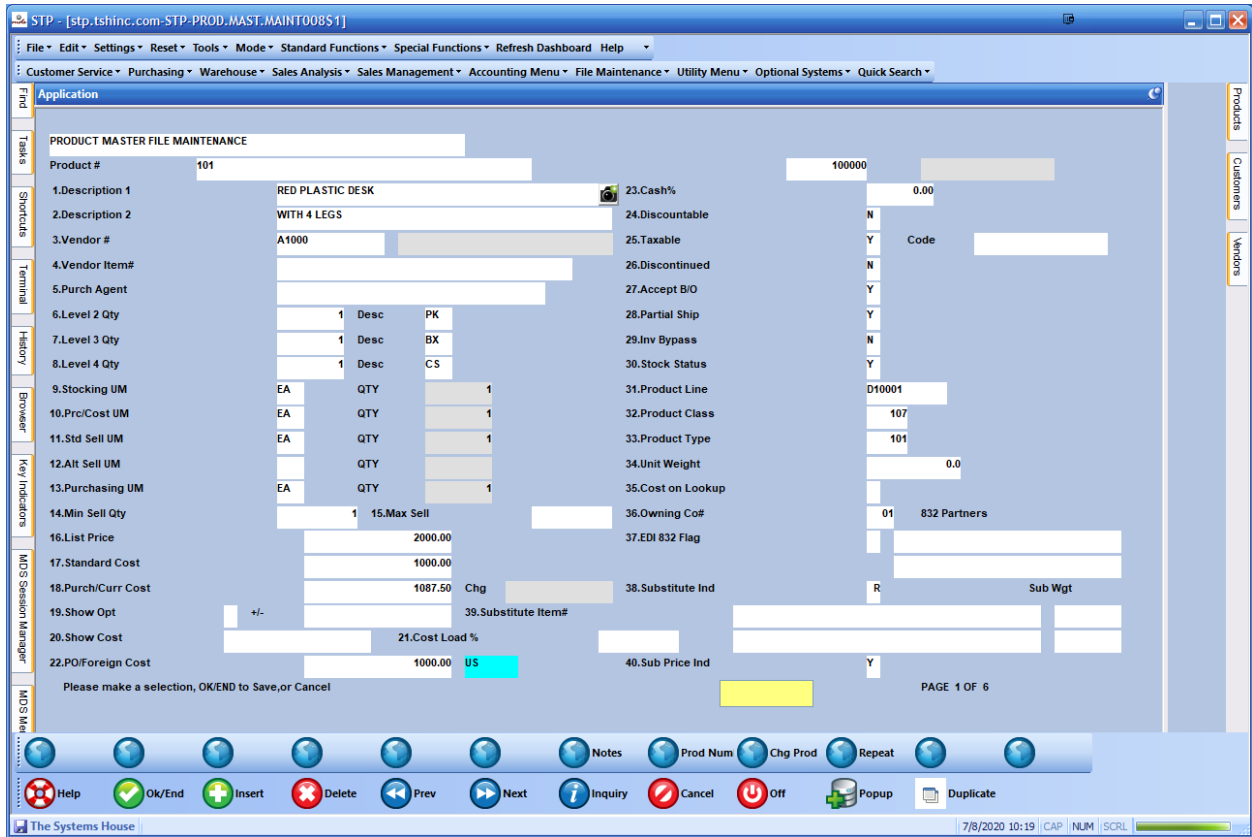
STP - [stp.tshinc.com-STP-PROD.MAST.MAINT008$1]

File ▾ Edit ▾ Settings ▾ Reset ▾ Tools ▾ Mode ▾ Standard Functions ▾ Special Functions ▾ Refresh Dashboard Help

Customer Service ▾ Purchasing ▾ Warehouse ▾ Sales Analysis ▾ Sales Management ▾ Accounting Menu ▾ File Maintenance ▾ Utility Menu ▾ Optional Systems ▾ Quick Search ▾

Find
Tasks
Shortcuts
Terminal
History
Browser
Key Indicators
MDS Session Manager
MDS Me

Application

Products
Customers
Vendors

PRODUCT MASTER FILE MAINTENANCE

| Product # | 101 | | | 100000 |
|---|---|---|---|---|
| 1.Description 1 | RED PLASTIC DESK | | 23.Cash% | 0.00 |
| 2.Description 2 | WITH 4 LEGS | | 24.Discountable | N |
| 3.Vendor # | A1000 | | 25.Taxable | Y Code |
| 4.Vendor Item# | | | 26.Discontinued | N |
| 5.Purch Agent | | | 27.Accept B/O | Y |
| 6.Level 2 Qty | 1 | Desc PK | 28.Partial Ship | Y |
| 7.Level 3 Qty | 1 | Desc BX | 29.Inv Bypass | N |
| 8.Level 4 Qty | 1 | Desc CS | 30.Stock Status | Y |
| 9.Stocking UM | EA | QTY 1 | 31.Product Line | D10001 |
| 10.Prc/Cost UM | EA | QTY 1 | 32.Product Class | 107 |
| 11.Std Sell UM | EA | QTY 1 | 33.Product Type | 101 |
| 12.Alt Sell UM | | QTY | 34.Unit Weight | 0.0 |
| 13.Purchasing UM | EA | QTY 1 | 35.Cost on Lookup | |
| 14.Min Sell Qty | 1 | 15.Max Sell | 36.Owning Co# | 01 832 Partners |
| 16.List Price | 2000.00 | | 37.EDI 832 Flag | |
| 17.Standard Cost | 1000.00 | | | |
| 18.Purch/Curr Cost | 1087.50 | Chg | 38.Substitute Ind | R Sub Wgt |
| 19.Show Opt | +/- | | 39.Substitute Item# | |
| 20.Show Cost | | 21.Cost Load % | | |
| 22.PO/Foreign Cost | 1000.00 | US | 40.Sub Price Ind | Y |

Please make a selection, OK/END to Save,or Cancel

PAGE 1 OF 6

Notes Prod Num Chg Prod Repeat

Help Ok/End Insert Delete Prev Next Inquiry Cancel Off Popup Duplicate

The Systems House 7/8/2020 10:19 CAP NUM SCRL